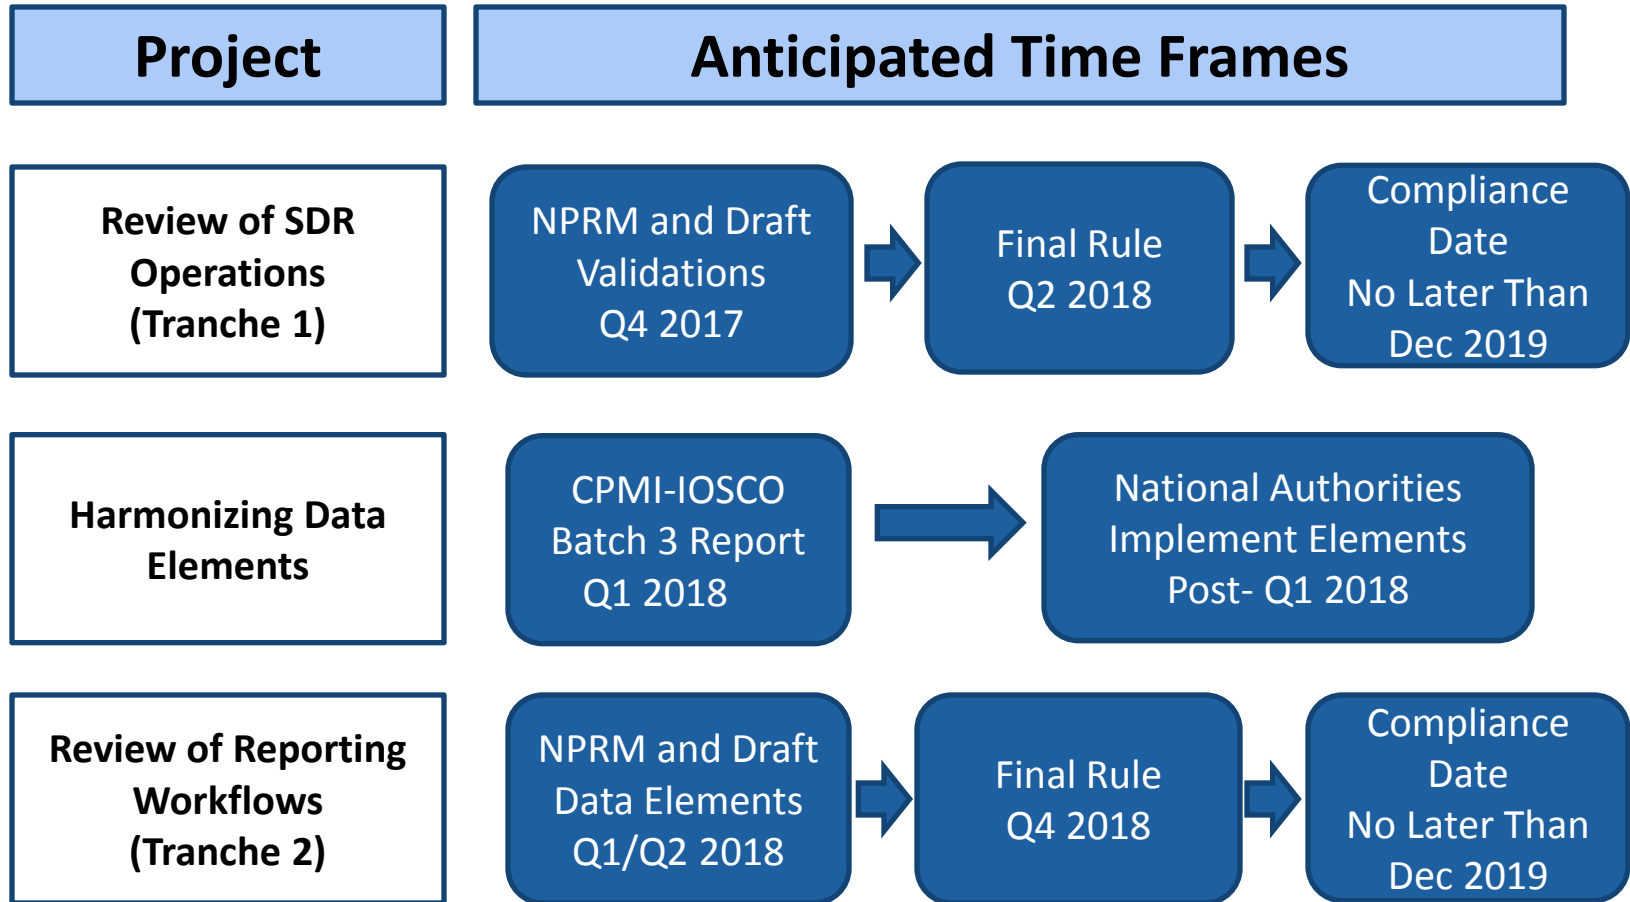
Project

Anticipated Time Frames

Review of SDR Operations (Tranche 1)

NPRM and Draft Validations Q4 2017

Final Rule Q2 2018

Compliance Date No Later Than Dec 2019

Harmonizing Data Elements

CPMI-IOSCO Batch 3 Report Q1 2018

National Authorities Implement Elements Post- Q1 2018

Review of Reporting Workflows (Tranche 2)

NPRM and Draft Data Elements Q1/Q2 2018

Final Rule Q4 2018

Compliance Date No Later Than Dec 2019